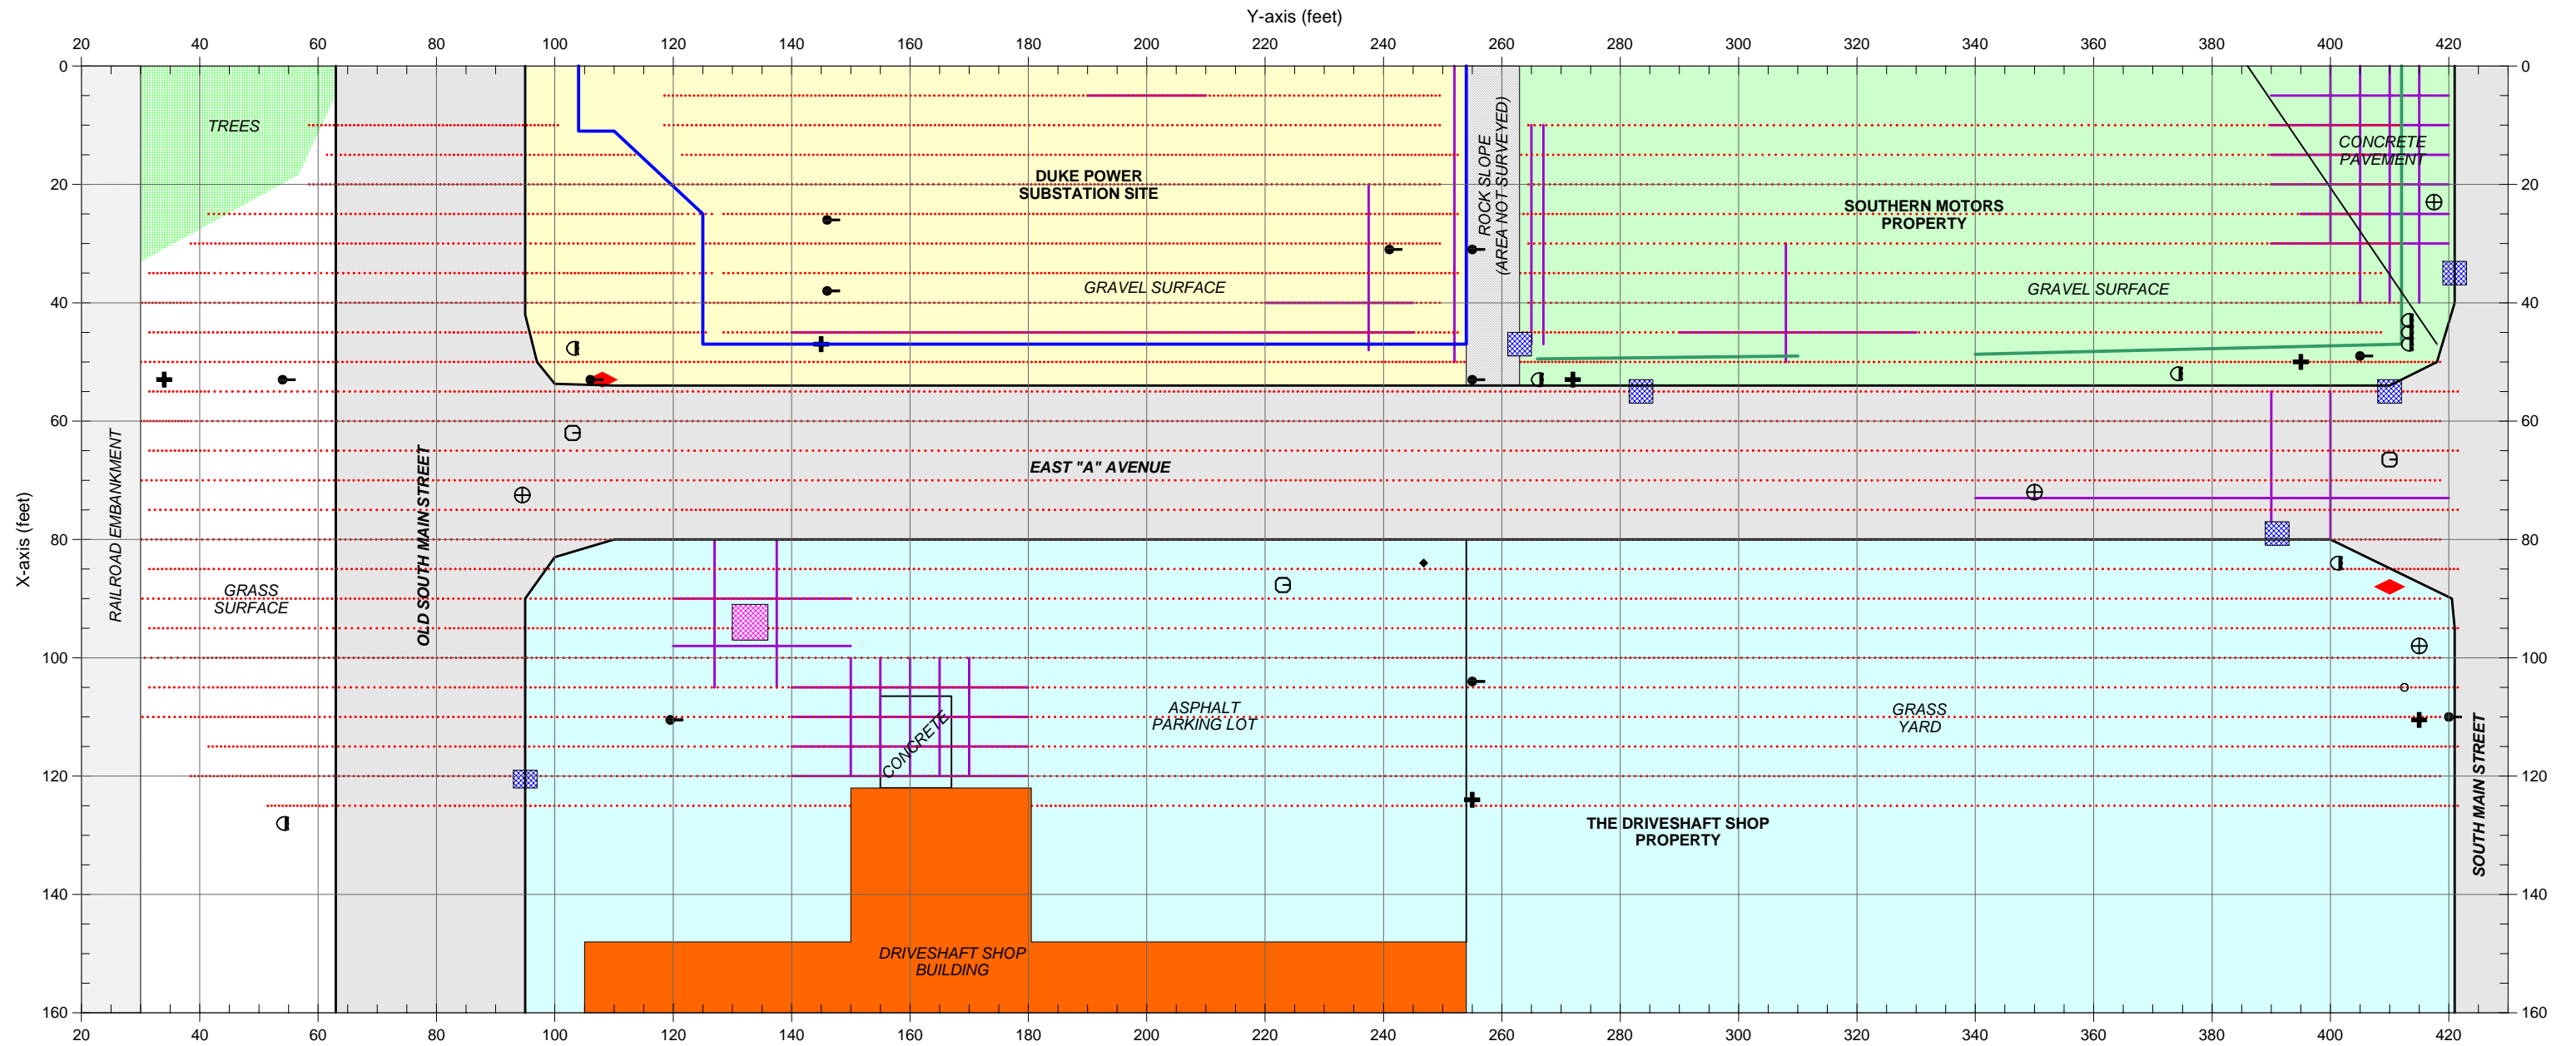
Y-axis (feet)

20 40 60 80 100 120 140 160 180 200 220 240 260 280 300 320 340 360 380 400 420

X-axis (feet)

0 20 40 60 80 100 120 140 160

TREES

DUKE POWER SUBSTATION SITE

ROCK SLOPE (AREA NOT SURVEYED)

SOUTHERN MOTORS PROPERTY

CONCRETE PAVEMENT

GRAVEL SURFACE

GRAVEL SURFACE

EAST "A" AVENUE

RAILROAD EMBANKMENT

OLD SOUTH MAIN STREET

GRASS SURFACE

ASPHALT PARKING LOT

CONCRETE

GRASS YARD

THE DRIVESHAFT SHOP PROPERTY

DRIVESHAFT SHOP BUILDING

SOUTH MAIN STREET

20 40 60 80 100 120 140 160 180 200 220 240 260 280 300 320 340 360 380 400 420